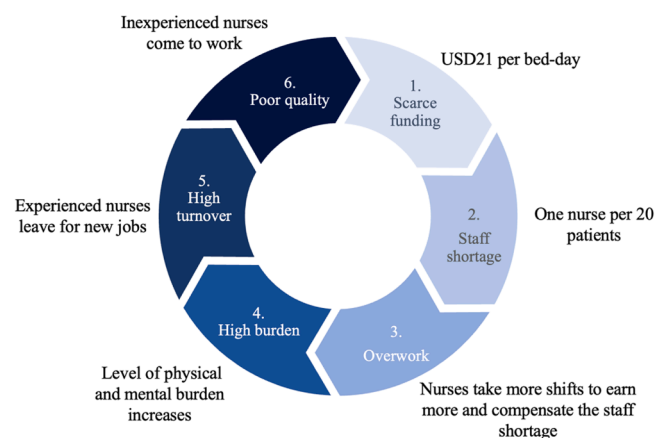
Inexperienced nurses come to work

6. Poor quality

USD21 per bed-day

1. Scarce funding

2. Staff shortage

One nurse per 20 patients

3. Overwork

Nurses take more shifts to earn more and compensate the staff shortage

4. High burden

Level of physical and mental burden increases

5. High turnover

Experienced nurses leave for new jobs